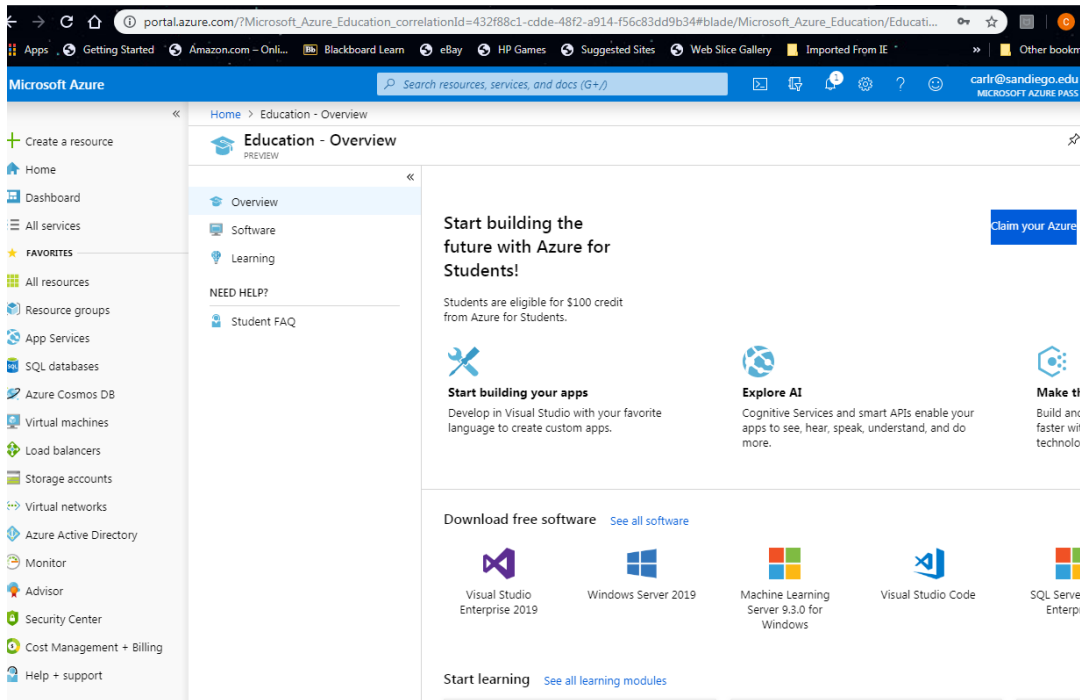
portal.azure.com/?Microsoft_Azure_Education_correlationId=432f88c1-cdde-48f2-a914-f56c83dd9b34#blade/Microsoft_Azure_Education/Educati...

Apps Getting Started Amazon.com – Onli... Blackboard Learn eBay HP Games Suggested Sites Web Slice Gallery Imported From IE » Other bookm

Microsoft Azure

Search resources, services, and docs (G+/)

1

carlr@sandiego.edu
MICROSOFT AZURE PASS

«

+ Create a resource
Home
Dashboard
All services
FAVORITES
All resources
Resource groups
App Services
SQL databases
Azure Cosmos DB
Virtual machines
Load balancers
Storage accounts
Virtual networks
Azure Active Directory
Monitor
Advisor
Security Center
Cost Management + Billing
Help + support

Home > Education - Overview

Education - Overview
PREVIEW

«

Overview
Software
Learning
NEED HELP?
Student FAQ

Start building the future with Azure for Students!

Claim your Azure

Students are eligible for $100 credit from Azure for Students.

Start building your apps
Develop in Visual Studio with your favorite language to create custom apps.

Explore AI
Cognitive Services and smart APIs enable your apps to see, hear, speak, understand, and do more.

Make th
Build and
faster wi
technolo

Download free software See all software

Visual Studio Enterprise 2019

Windows Server 2019

Machine Learning Server 9.3.0 for Windows

Visual Studio Code

SQL Serve
Enterpr

Start learning See all learning modules